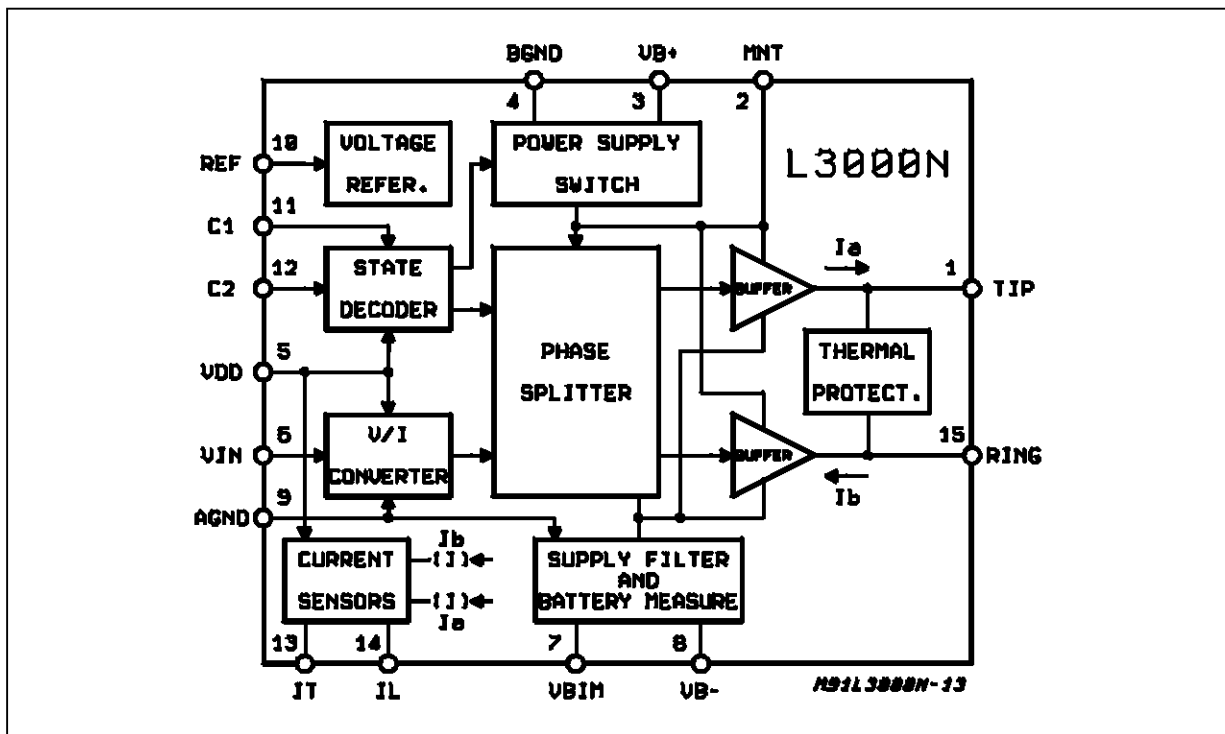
BGND VB+ MNT
4 3 2
REF 10 VOLTAGE REFER.
POWER SUPPLY SWITCH
L3000N
C1 11
C2 12 STATE DECODER
PHASE SPLITTER
BUFFER
Ia
1 TIP
VDD 5
THERMAL PROTECT.
VIN 6 V/I CONVERTER
BUFFER
15 RING
Ib
AGND 9
CURRENT SENSORS
Ib
(I)
(I)
Ia
SUPPLY FILTER AND BATTERY MEASURE
13 14 7 8
IT IL VBIM VB-
M91L3000N-13